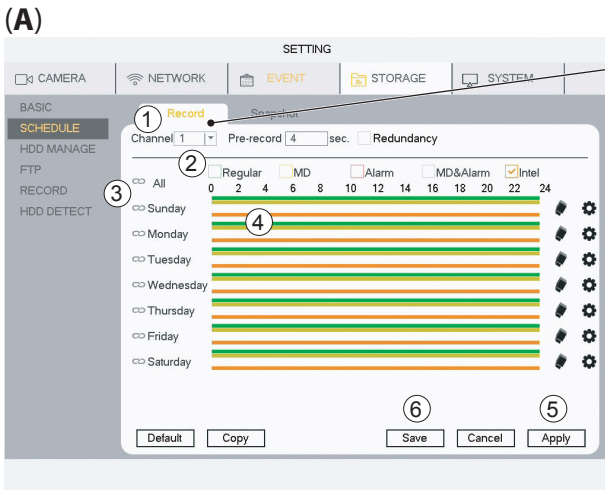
(A)

SETTING

CAMERA
NETWORK
EVENT
STORAGE
SYSTEM

BASIC
SCHEDULE
HDD MANAGE
FTP
RECORD
HDD DETECT

1
Record
Snapshot

Channel 1
Pre-record 4 sec.
Redundancy

2
Regular
MD
Alarm
MD&Alarm
Intel

3
All
0 2 4 6 8 10 12 14 16 18 20 22 24
Sunday
4
Monday
Tuesday
Wednesday
Thursday
Friday
Saturday

6
5
Default
Copy
Save
Cancel
Apply